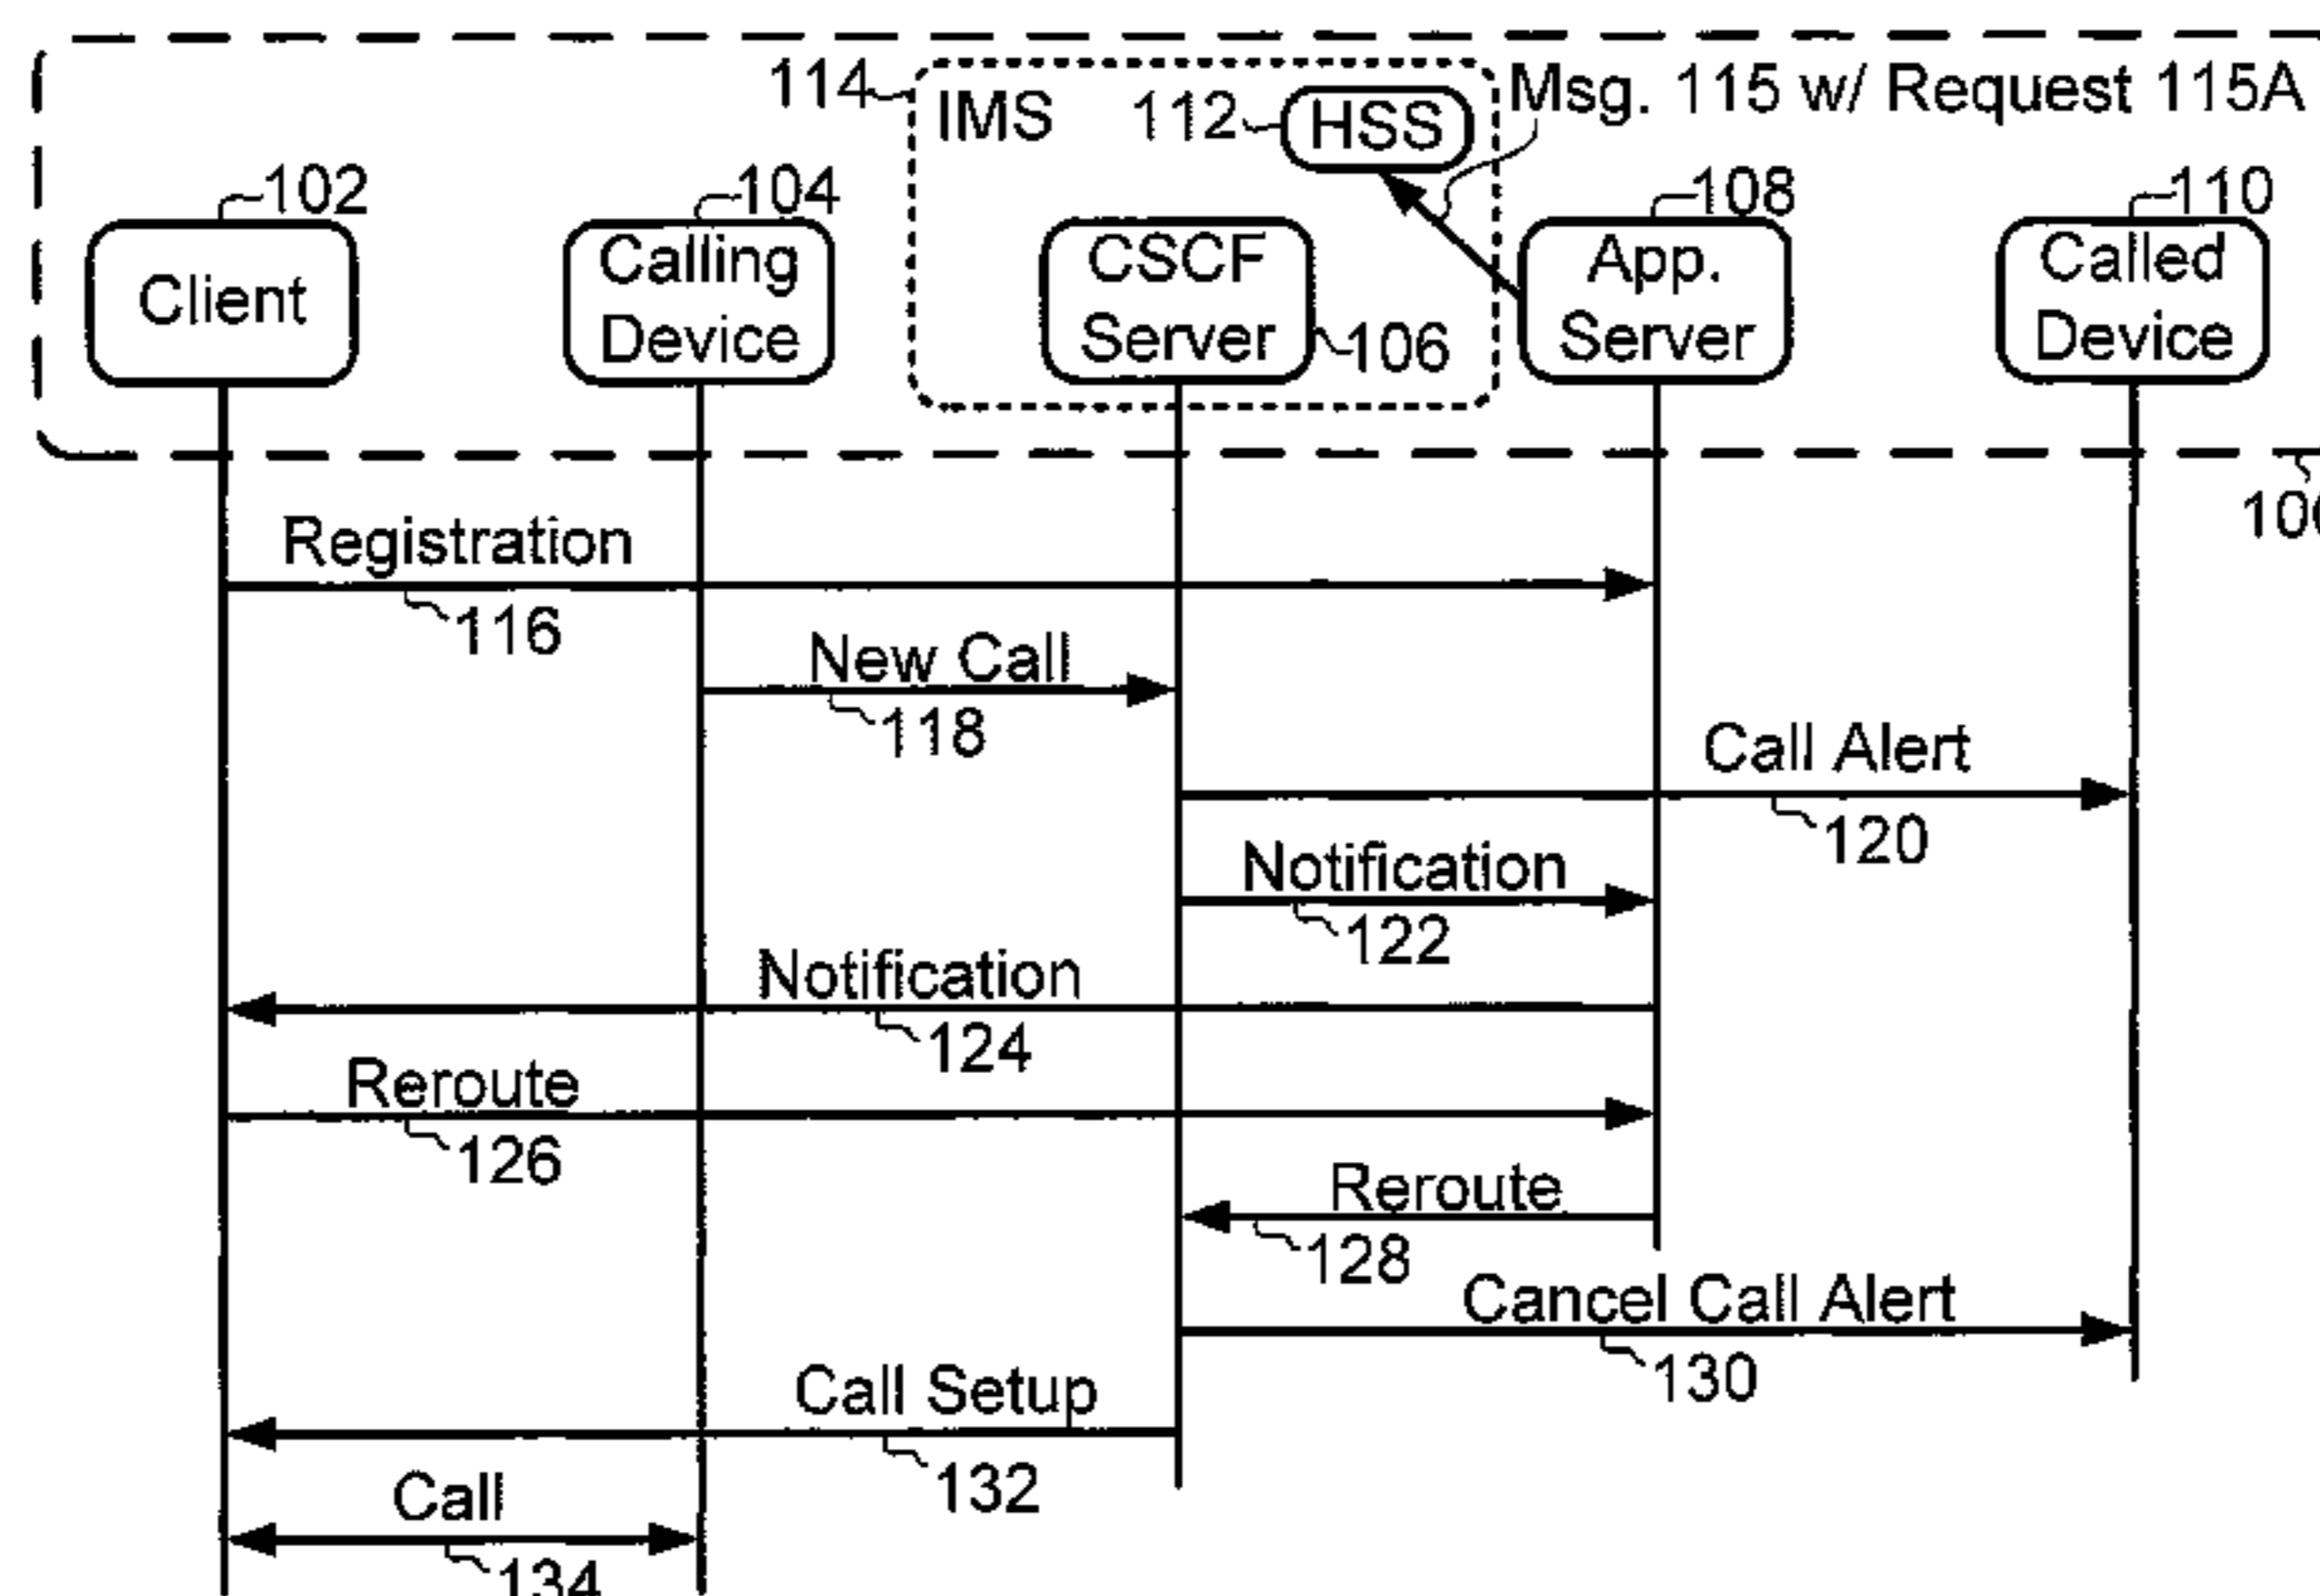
114
IMS
112
HSS
Msg. 115 w/ Request 115A
102
Client
104
Calling Device
CSCF Server
106
108
App. Server
110
Called Device
10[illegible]
Registration
116
New Call
118
Call Alert
120
Notification
122
Notification
124
Reroute
126
Reroute
128
Cancel Call Alert
130
Call Setup
132
Call
134